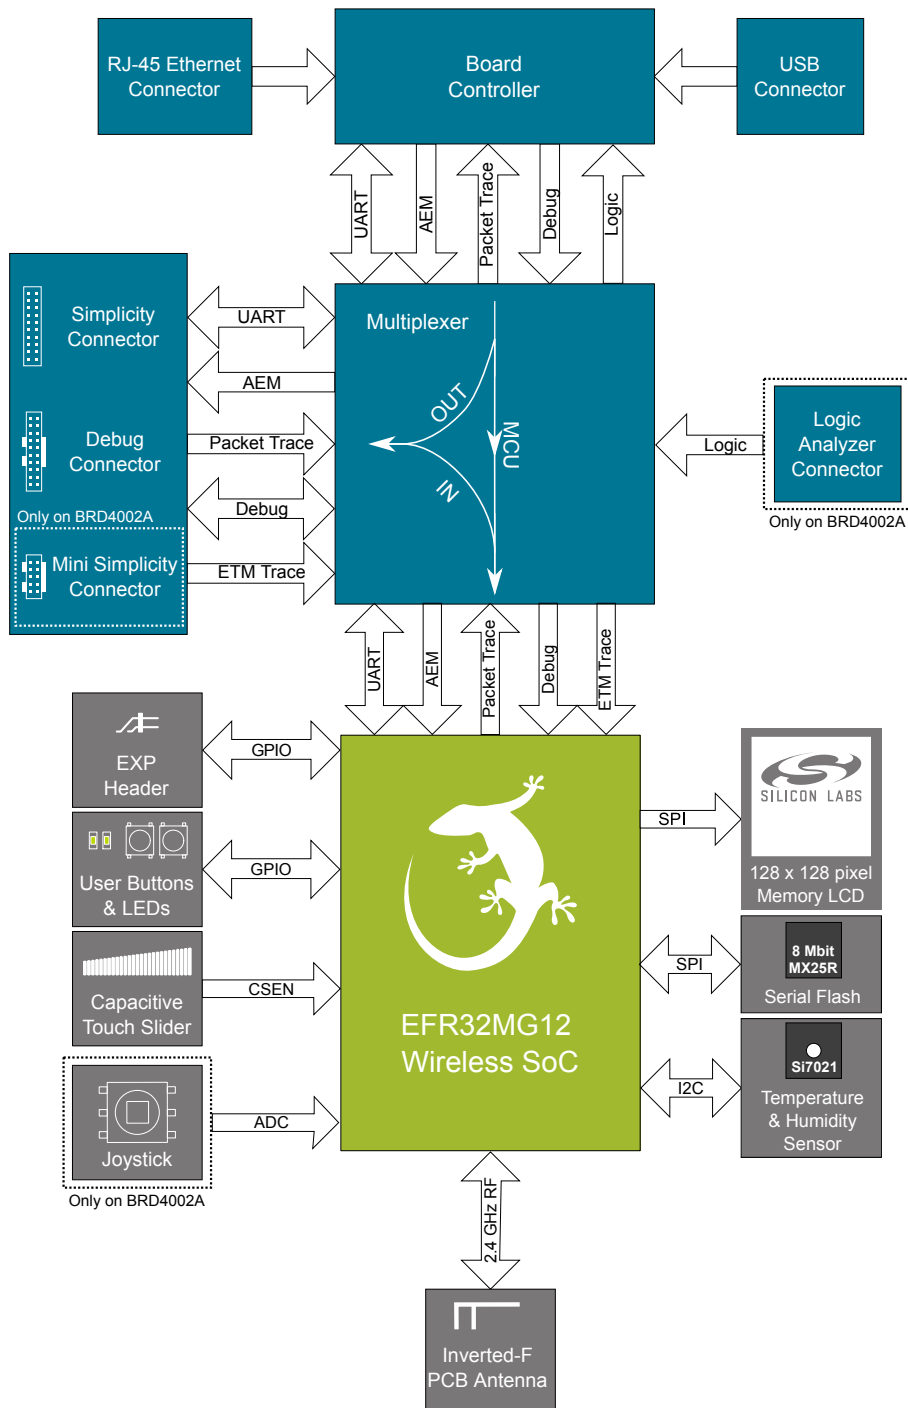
RJ-45 Ethernet Connector

Board Controller

USB Connector

UART

AEM

Packet Trace

Debug

Logic

Simplicity Connector

Debug Connector

Only on BRD4002A

Mini Simplicity Connector

UART

AEM

Packet Trace

Debug

ETM Trace

Multiplexer

OUT

IN

MCU

Logic

Logic Analyzer Connector

Only on BRD4002A

UART

AEM

Packet Trace

Debug

ETM Trace

EXP Header

GPIO

User Buttons & LEDs

GPIO

Capacitive Touch Slider

CSEN

Joystick

ADC

Only on BRD4002A

EFR32MG12 Wireless SoC

SPI

SILICON LABS

128 x 128 pixel Memory LCD

SPI

8 Mbit MX25R

Serial Flash

I2C

Si7021

Temperature & Humidity Sensor

2.4 GHz RF

Inverted-F PCB Antenna